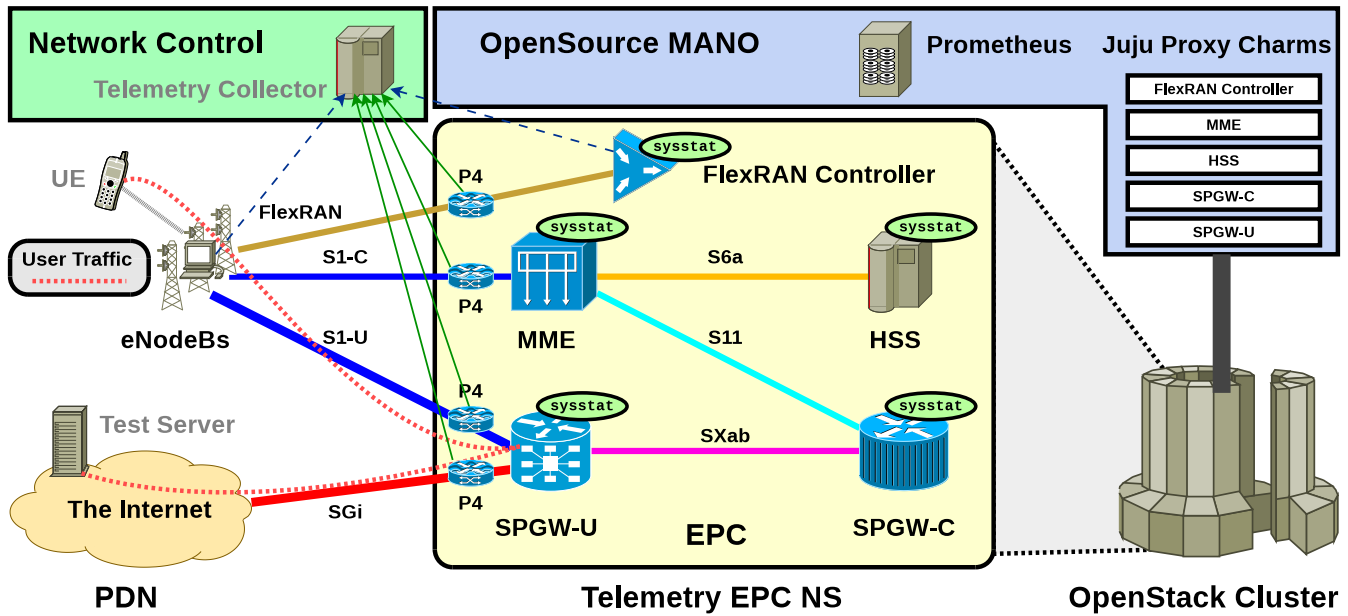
Network Control

Telemetry Collector

OpenSource MANO

Prometheus

Juju Proxy Charms

FlexRAN Controller

MME

HSS

SPGW-C

SPGW-U

UE

User Traffic

eNodeBs

FlexRAN

S1-C

S1-U

P4

sysstat

FlexRAN Controller

P4

sysstat

S6a

sysstat

MME

S11

HSS

P4

sysstat

SXab

sysstat

Test Server

P4

The Internet

SGi

SPGW-U

EPC

SPGW-C

PDN

Telemetry EPC NS

OpenStack Cluster